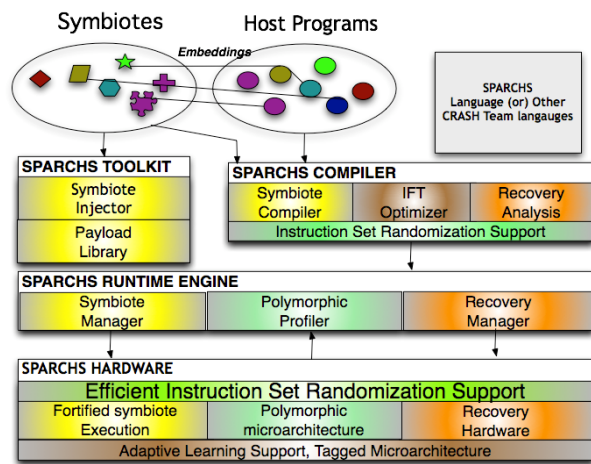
Symbiotes

Host Programs

Embeddings

SPARCHS Language (or) Other CRASH Team langauges

SPARCHS TOOLKIT

Symbiote Injector

Payload Library

SPARCHS COMPILER

Symbiote Compiler

IFT Optimizer

Recovery Analysis

Instruction Set Randomization Support

SPARCHS RUNTIME ENGINE

Symbiote Manager

Polymorphic Profiler

Recovery Manager

SPARCHS HARDWARE

Efficient Instruction Set Randomization Support

Fortified symbiote Execution

Polymorphic microarchitecture

Recovery Hardware

Adaptive Learning Support, Tagged Microarchitecture